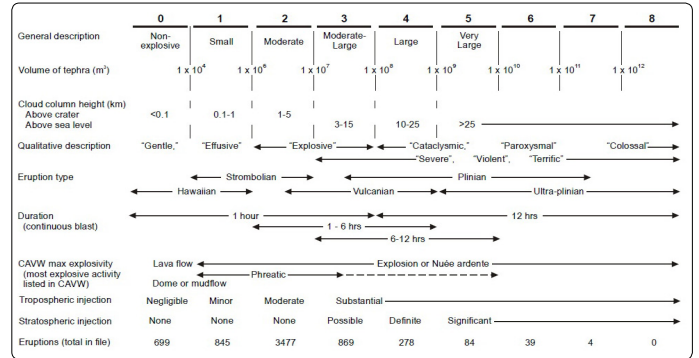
| | 0 | 1 | 2 | 3 | 4 | 5 | 6 | 7 | 8 |
|---|---|---|---|---|---|---|---|---|---|
| General description | Non-explosive | Small | Moderate | Moderate-Large | Large | Very Large | | | |
| Volume of tephra ($m^3$) | | $1 \times 10^4$ | $1 \times 10^6$ | $1 \times 10^7$ | $1 \times 10^8$ | $1 \times 10^9$ | $1 \times 10^{10}$ | $1 \times 10^{11}$ | $1 \times 10^{12}$ |
| Cloud column height (km) Above crater Above sea level | <0.1 | 0.1-1 | 1-5 | 3-15 | 10-25 | >25 | | | |
| Qualitative description | "Gentle," | "Effusive" | "Explosive" | | "Cataclysmic," "Severe", | "Paroxysmal" "Violent", | "Terrific" | | "Colossal" |
| Eruption type | Hawaiian | Strombolian | | Vulcanian | | Plinian | Ultra-plinian | | |
| Duration (continuous blast) | | 1 hour | 1 - 6 hrs | 6-12 hrs | | 12 hrs | | | |
| CAVW max explosivity (most explosive activity listed in CAVW) | Lava flow Dome or mudflow | Phreatic | | Explosion or Nuée ardente | | | | | |
| Tropospheric injection | Negligible | Minor | Moderate | Substantial | | | | | |
| Stratospheric injection | None | None | None | Possible | Definite | Significant | | | |
| Eruptions (total in file) | 699 | 845 | 3477 | 869 | 278 | 84 | 39 | 4 | 0 |